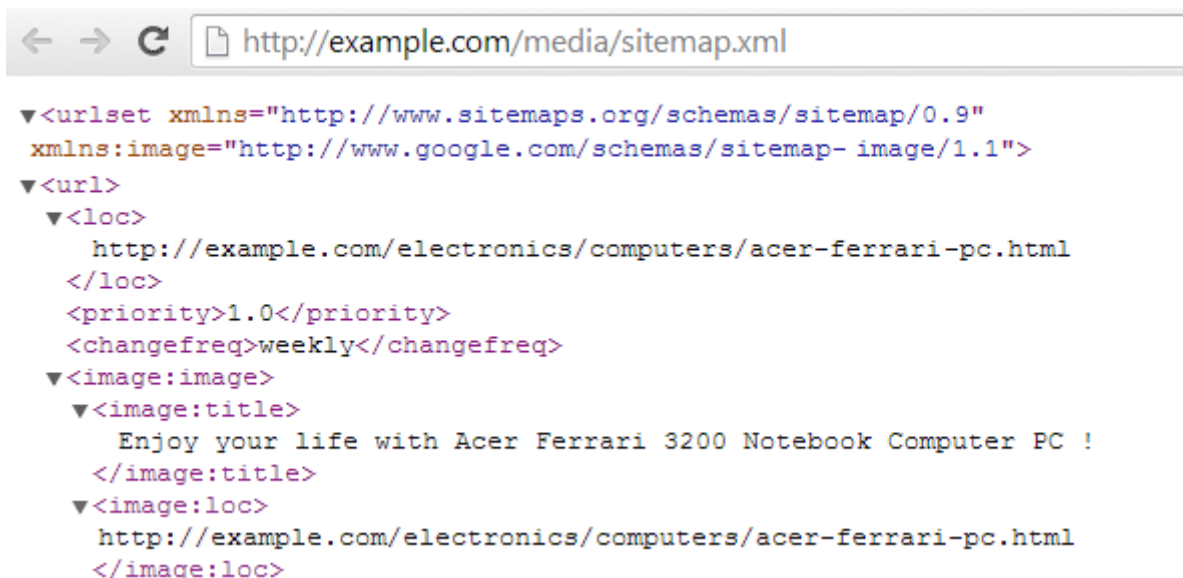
http://example.com/media/sitemap.xml

▼<urlset xmlns="http://www.sitemaps.org/schemas/sitemap/0.9" xmlns:image="http://www.google.com/schemas/sitemap- image/1.1">
▼<url>
▼<loc>
http://example.com/electronics/computers/acer-ferrari-pc.html
</loc>
<priority>1.0</priority>
<changefreq>weekly</changefreq>
▼<image:image>
▼<image:title>
Enjoy your life with Acer Ferrari 3200 Notebook Computer PC !
</image:title>
▼<image:loc>
http://example.com/electronics/computers/acer-ferrari-pc.html
</image:loc>